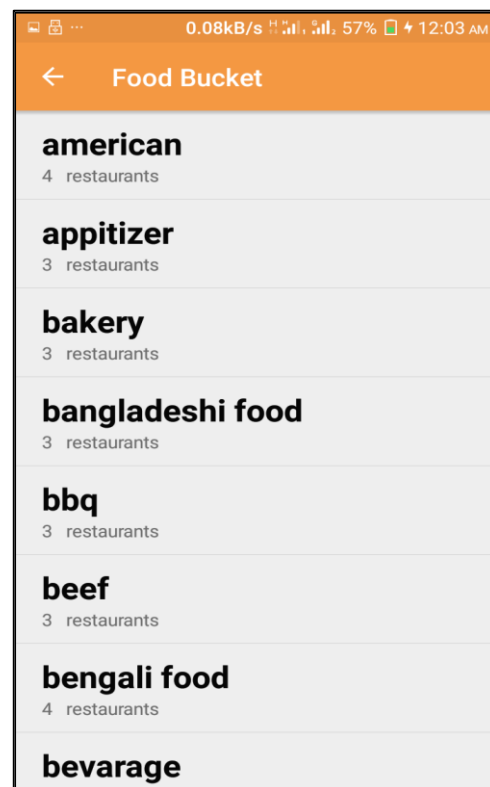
0.08kB/s 57% 12:03 AM

←  Food Bucket

american
4 restaurants

appitizer
3 restaurants

bakery
3 restaurants

bangladeshi food
3 restaurants

bbq
3 restaurants

beef
3 restaurants

bengali food
4 restaurants

bevarage